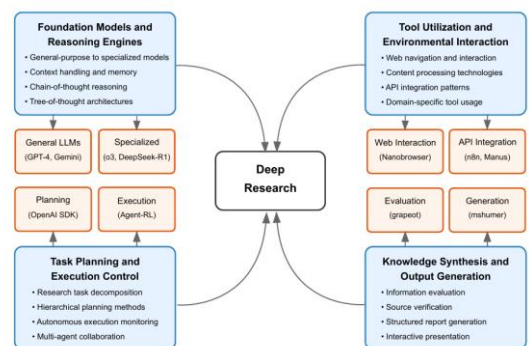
Foundation Models and Reasoning Engines

• General-purpose to specialized models
• Context handling and memory
• Chain-of-thought reasoning
• Tree-of-thought architectures

General LLMs (GPT-4, Gemini)

Specialized (o3, DeepSeek-R1)

Planning (OpenAI SDK)

Execution (Agent-RL)

Task Planning and Execution Control

• Research task decomposition
• Hierarchical planning methods
• Autonomous execution monitoring
• Multi-agent collaboration

Deep Research

Tool Utilization and Environmental Interaction

• Web navigation and interaction
• Content processing technologies
• API integration patterns
• Domain-specific tool usage

Web Interaction (Nanobrowser)

API Integration (n8n, Manus)

Evaluation (grapeot)

Generation (mshumer)

Knowledge Synthesis and Output Generation

• Information evaluation
• Source verification
• Structured report generation
• Interactive presentation